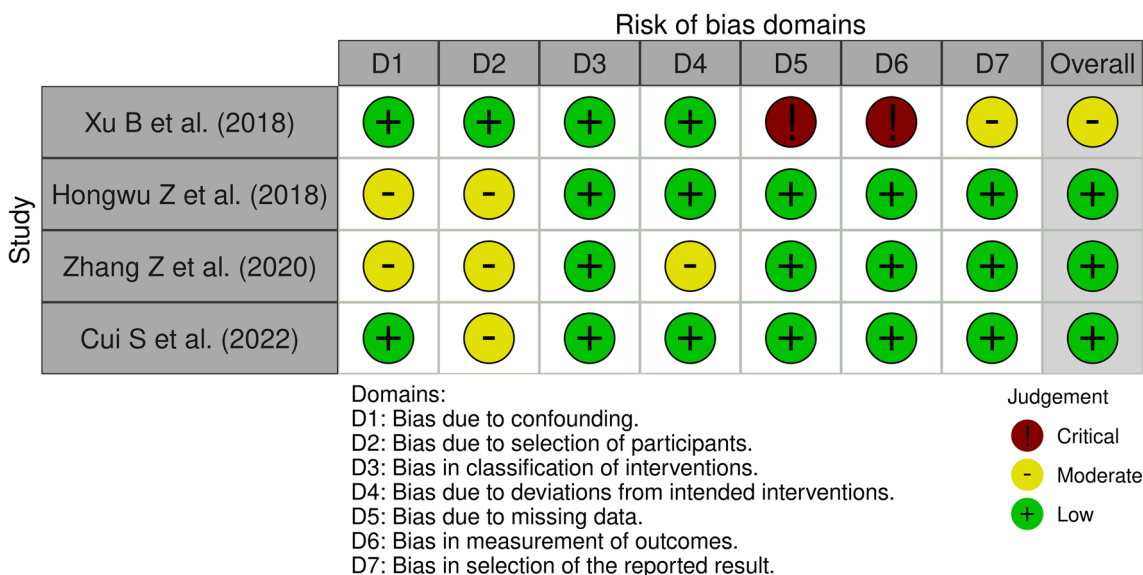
Risk of bias domains

Study

| | D1 | D2 | D3 | D4 | D5 | D6 | D7 | Overall |
|---|---|---|---|---|---|---|---|---|
| Xu B et al. (2018) | + | + | + | + | ! | ! | - | - |
| Hongwu Z et al. (2018) | - | - | + | + | + | + | + | + |
| Zhang Z et al. (2020) | - | - | + | - | + | + | + | + |
| Cui S et al. (2022) | + | - | + | + | + | + | + | + |

Domains:
D1: Bias due to confounding.
D2: Bias due to selection of participants.
D3: Bias in classification of interventions.
D4: Bias due to deviations from intended interventions.
D5: Bias due to missing data.
D6: Bias in measurement of outcomes.
D7: Bias in selection of the reported result.

Judgement
! Critical
- Moderate
+ Low